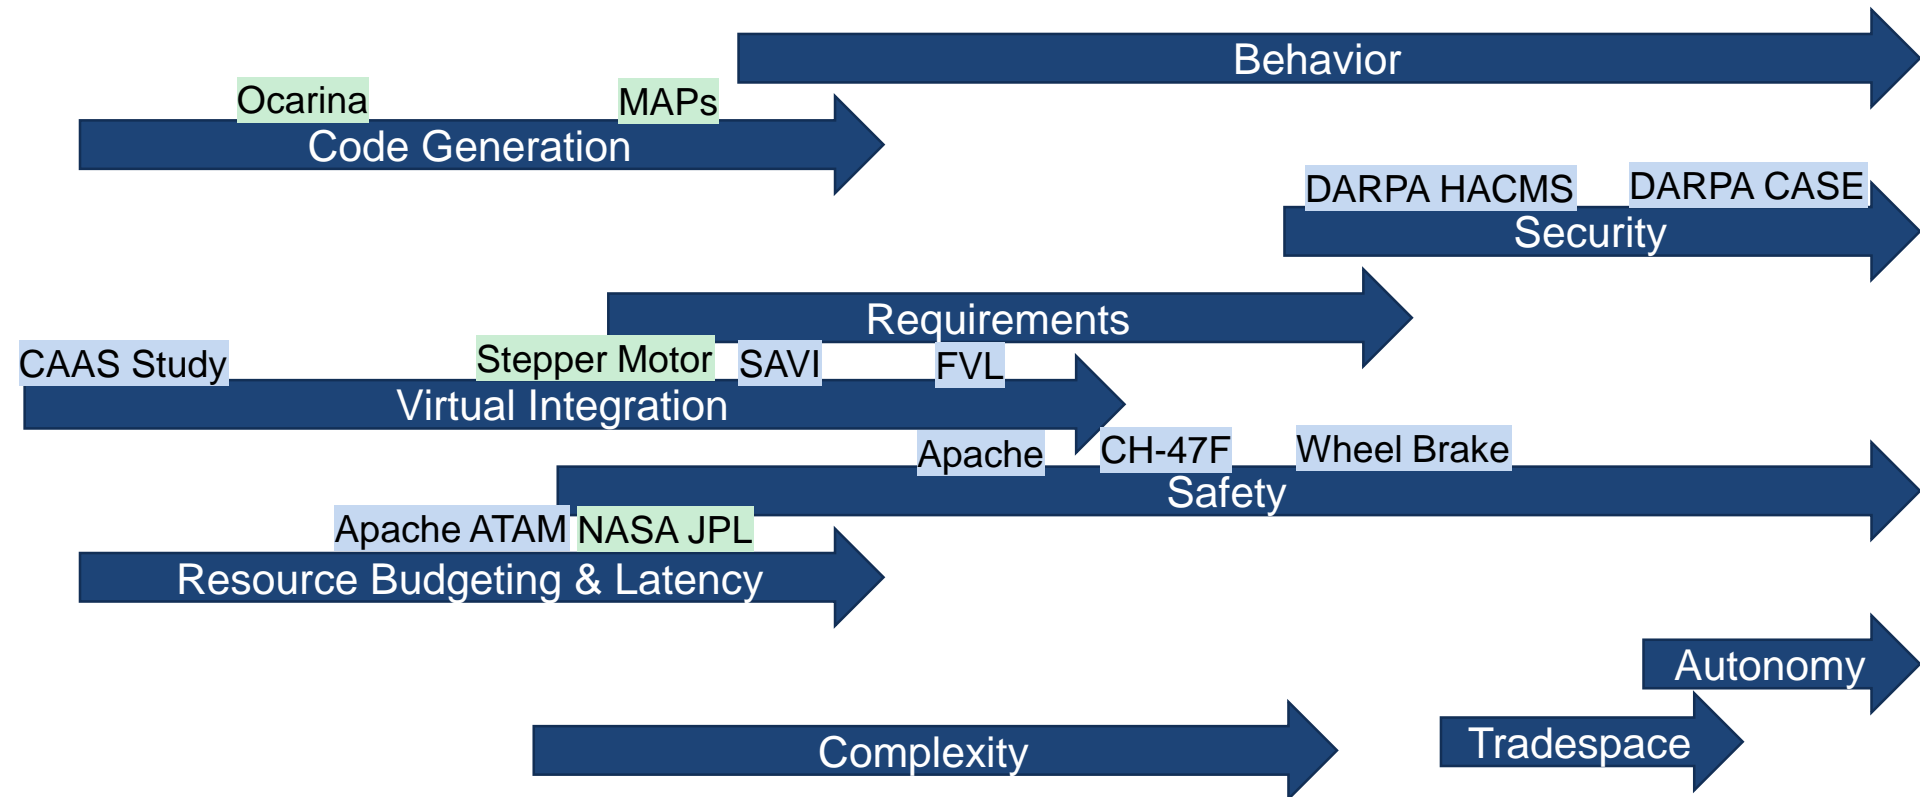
Behavior

Ocarina

MAPs

Code Generation

DARPA HACMS

DARPA CASE

Security

Requirements

CAAS Study

Stepper Motor

SAVI

FVL

Virtual Integration

Apache

CH-47F

Wheel Brake

Safety

Apache ATAM

NASA JPL

Resource Budgeting & Latency

Autonomy

Tradespace

Complexity